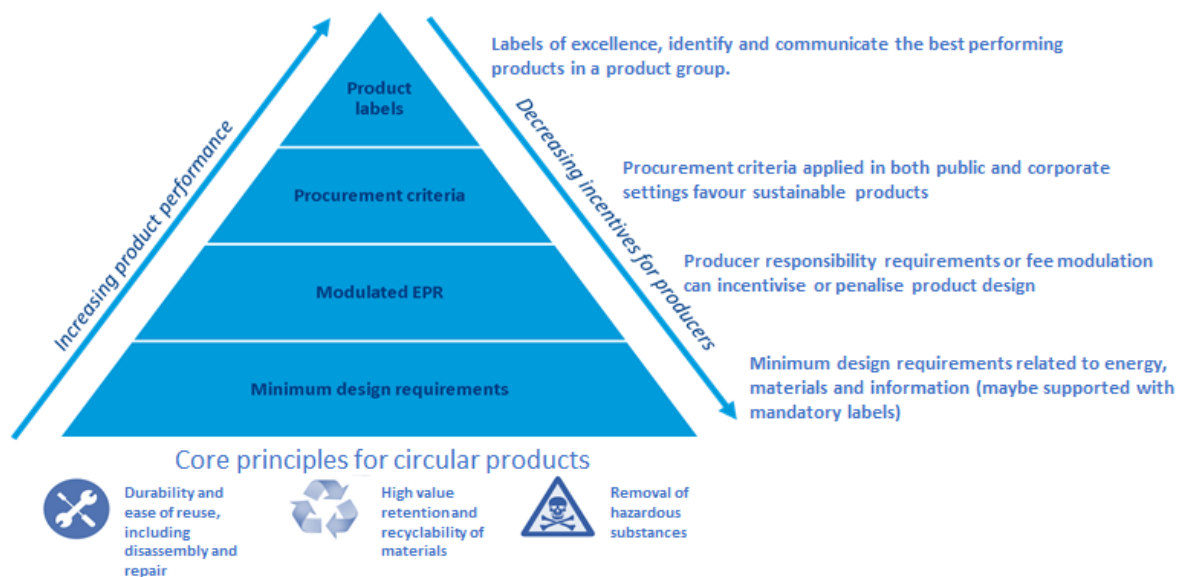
Increasing product performance

Product labels

Procurement criteria

Modulated EPR

Minimum design requirements

Decreasing incentives for producers

Labels of excellence, identify and communicate the best performing products in a product group.

Procurement criteria applied in both public and corporate settings favour sustainable products

Producer responsibility requirements or fee modulation can incentivise or penalise product design

Minimum design requirements related to energy, materials and information (maybe supported with mandatory labels)

Core principles for circular products

Durability and ease of reuse, including disassembly and repair

High value retention and recyclability of materials

Removal of hazardous substances